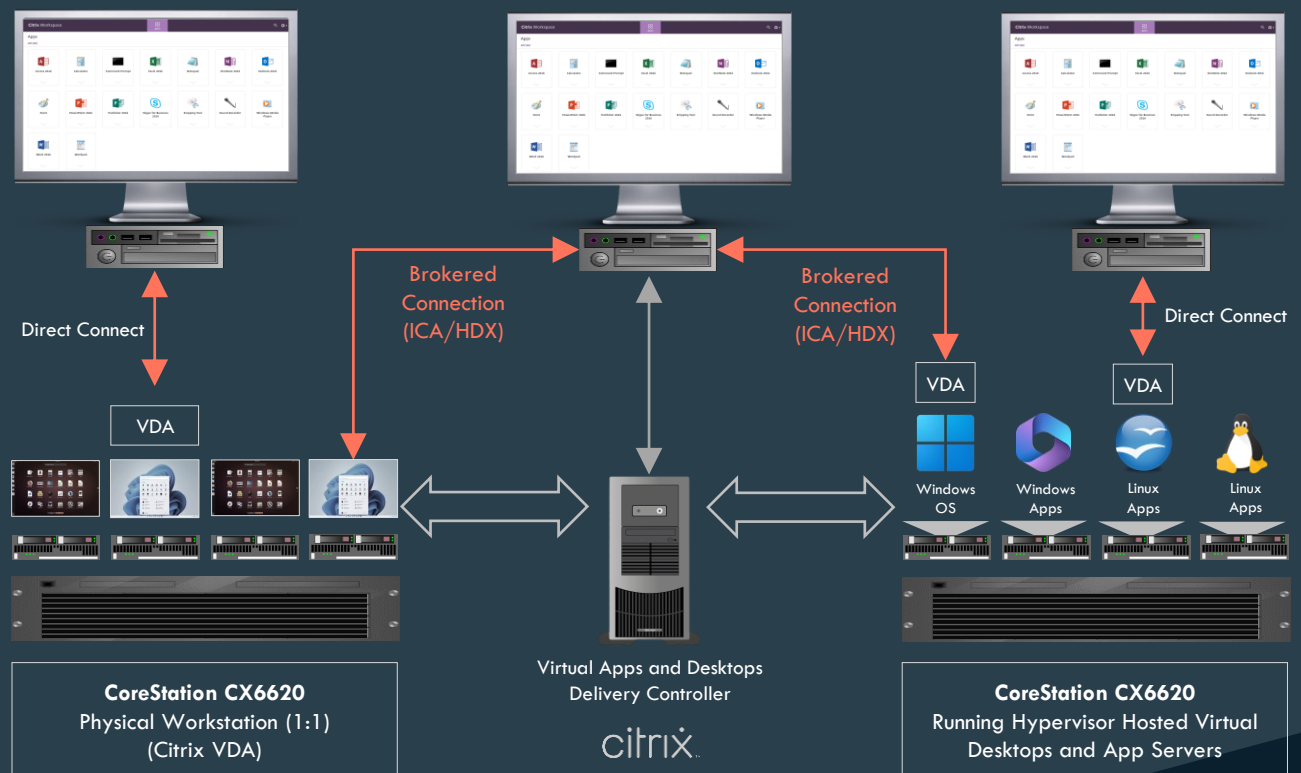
Brokered Connection (ICA/HDX)

Brokered Connection (ICA/HDX)

Direct Connect

Direct Connect

VDA

VDA

VDA

Windows OS

Windows Apps

Linux Apps

Linux Apps

Virtual Apps and Desktops Delivery Controller

citrix

CoreStation CX6620
Physical Workstation (1:1)
(Citrix VDA)

CoreStation CX6620
Running Hypervisor Hosted Virtual Desktops and App Servers